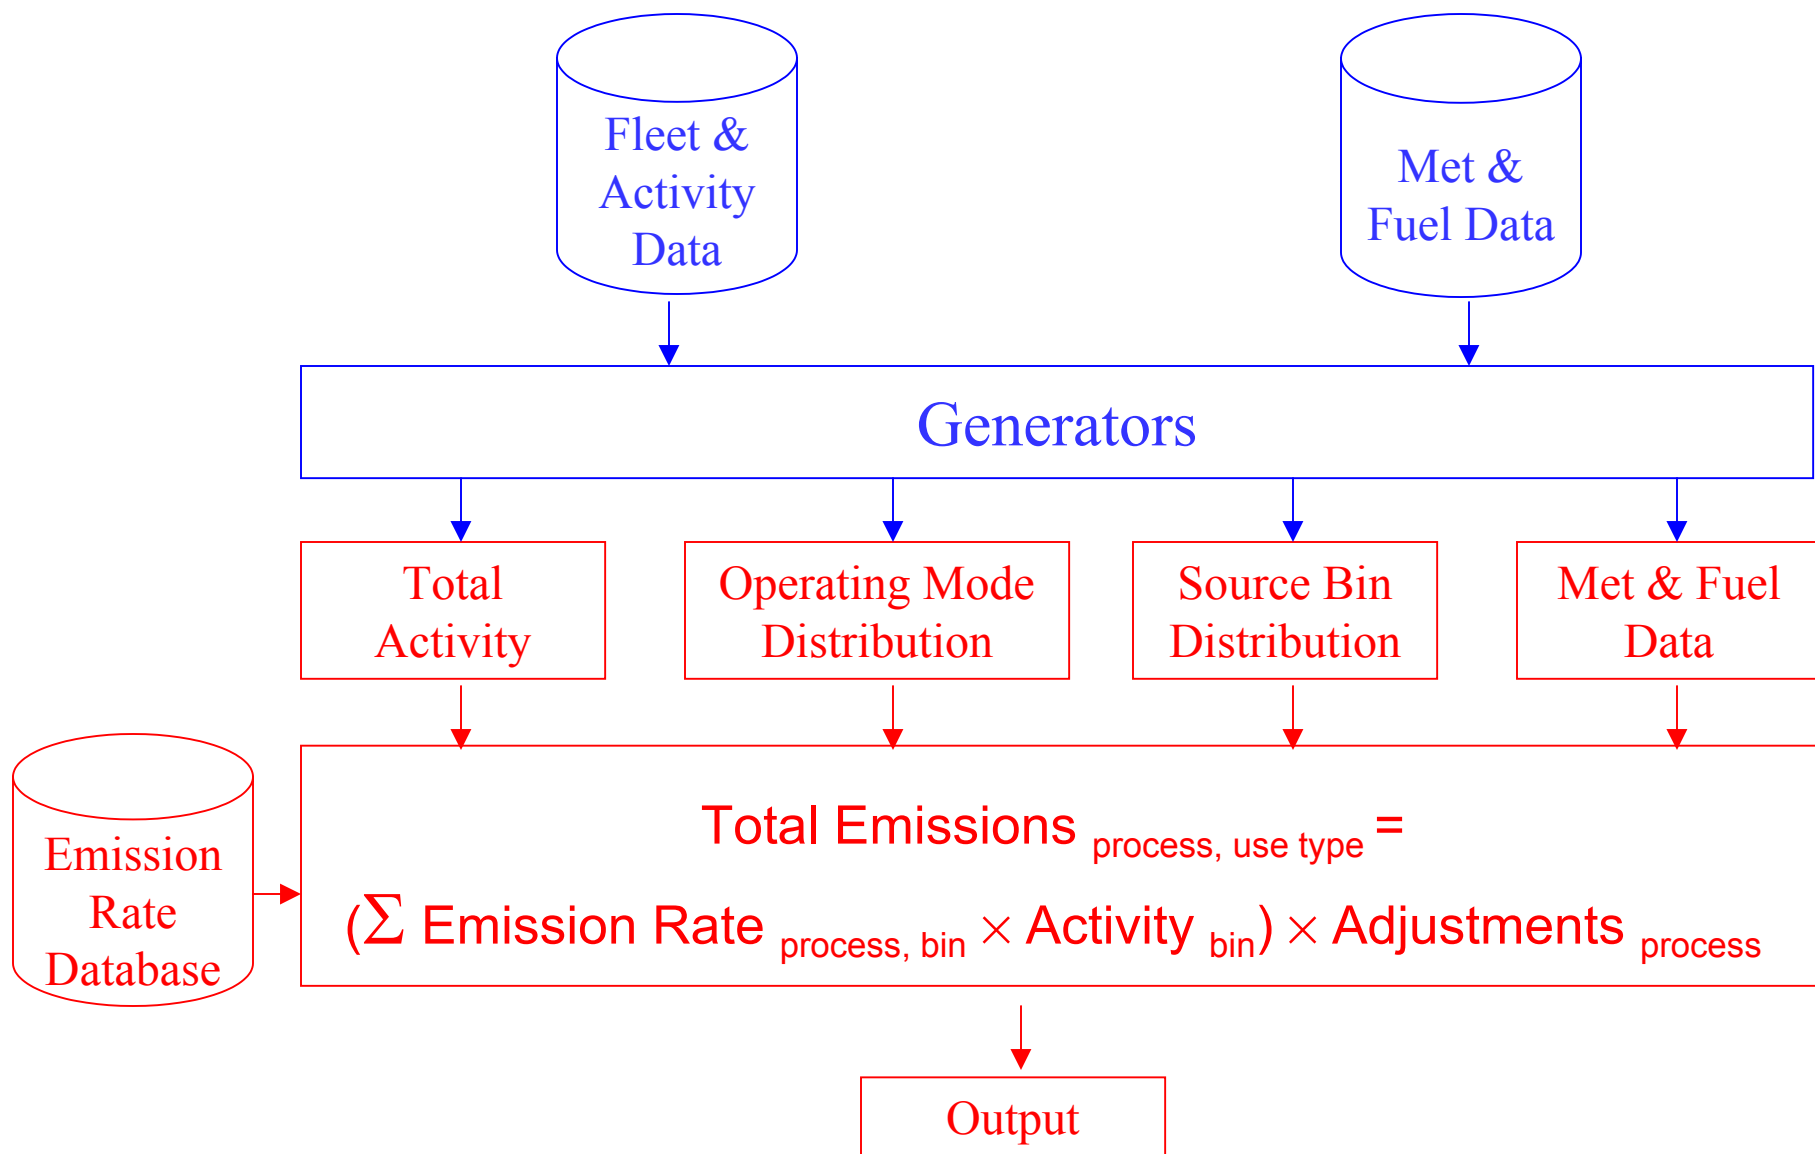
Fleet & Activity Data

Met & Fuel Data

Generators

Total Activity

Operating Mode Distribution

Source Bin Distribution

Met & Fuel Data

Emission Rate Database

Total Emissions $_{\text{process, use type}}$ =

($\Sigma$ Emission Rate $_{\text{process, bin}}$ $\times$ Activity $_{\text{bin}}$) $\times$ Adjustments $_{\text{process}}$

Output